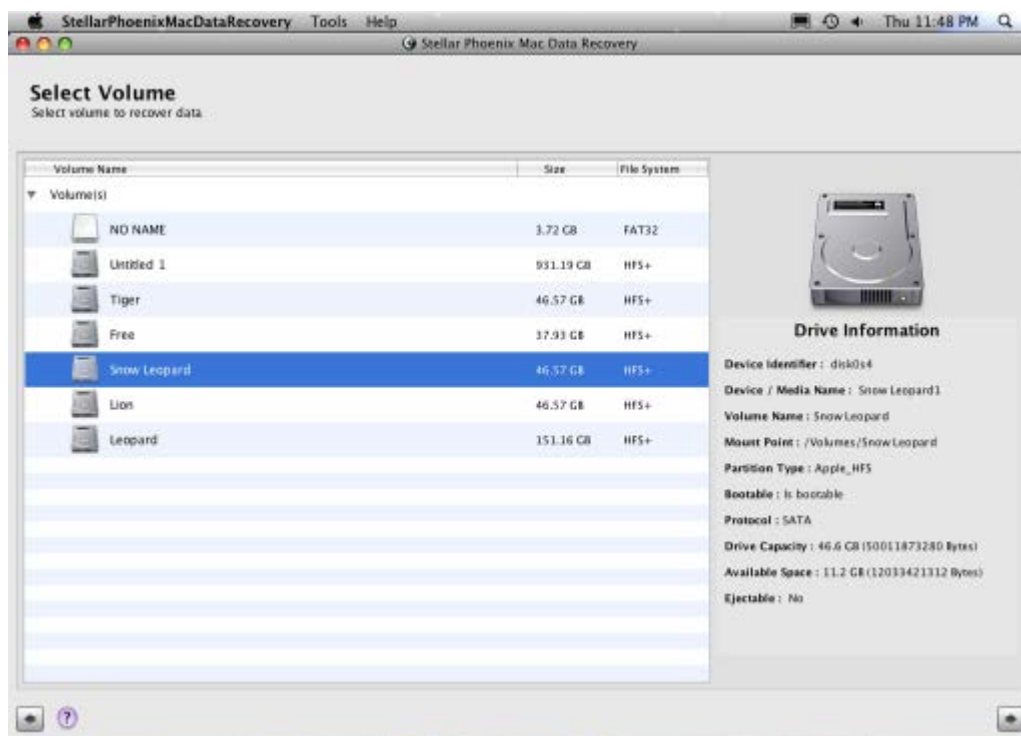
StellarPhoenixMacDataRecovery Tools Help

Thu 11:48 PM

Stellar Phoenix Mac Data Recovery

Select Volume
Select volume to recover data

| Volume Name | Size | File System |
|---|---|---|
| Volume(s) | | |
| NO NAME | 3.72 GB | FAT32 |
| Untitled 1 | 931.19 GB | HFS+ |
| Tiger | 46.57 GB | HFS+ |
| Free | 37.93 GB | HFS+ |
| Snow Leopard | 46.57 GB | HFS+ |
| Lion | 46.57 GB | HFS+ |
| Leopard | 151.16 GB | HFS+ |

Drive Information

Device Identifier : disk0s4
Device / Media Name : Snow Leopard1
Volume Name : Snow Leopard
Mount Point : /Volumes/Snow Leopard
Partition Type : Apple_HFS
Bootable : Is bootable
Protocol : SATA
Drive Capacity : 46.6 GB (50011873280 Bytes)
Available Space : 11.2 GB (12033421312 Bytes)
Ejectable : No

?